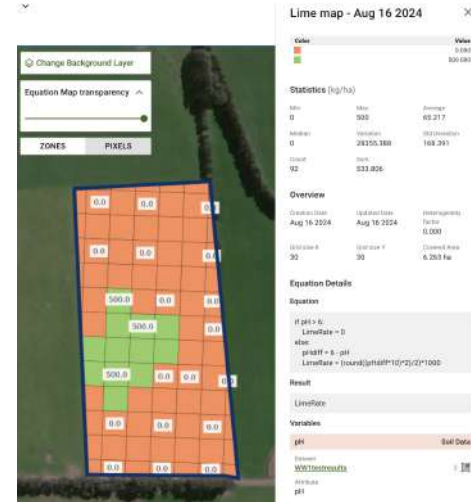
Change Background Layer

Equation Map transparency ^

ZONES PIXELS

0.0
0.0
0.0
0.0
0.0
500.0
500.0
500.0
0.0
0.0
0.0
0.0
0.0
0.0
0.0

Lime map - Aug 16 2024

Color
Value
0.000
500.000

Statistics (kg/ha)

Min
0
Max
500
Average
65.217

Median
0
Variation
28355.388
Std Deviation
168.391

Count
92
Sum
533.826

Overview

Creation Date
Aug 16 2024
Updated Date
Aug 16 2024
Heterogeneity Factor
0.000

Grid size X
30
Grid size Y
30
Covered Area
6.253 ha

Equation Details

Equation

if pH > 6:
LimeRate = 0
else:
pHdiff = 6 - pH
LimeRate = (round((pHdiff*10)*2)/2)*1000

Result

LimeRate

Variables

pH
Soil Data

Dataset
WW1testresults

Attribute
pH